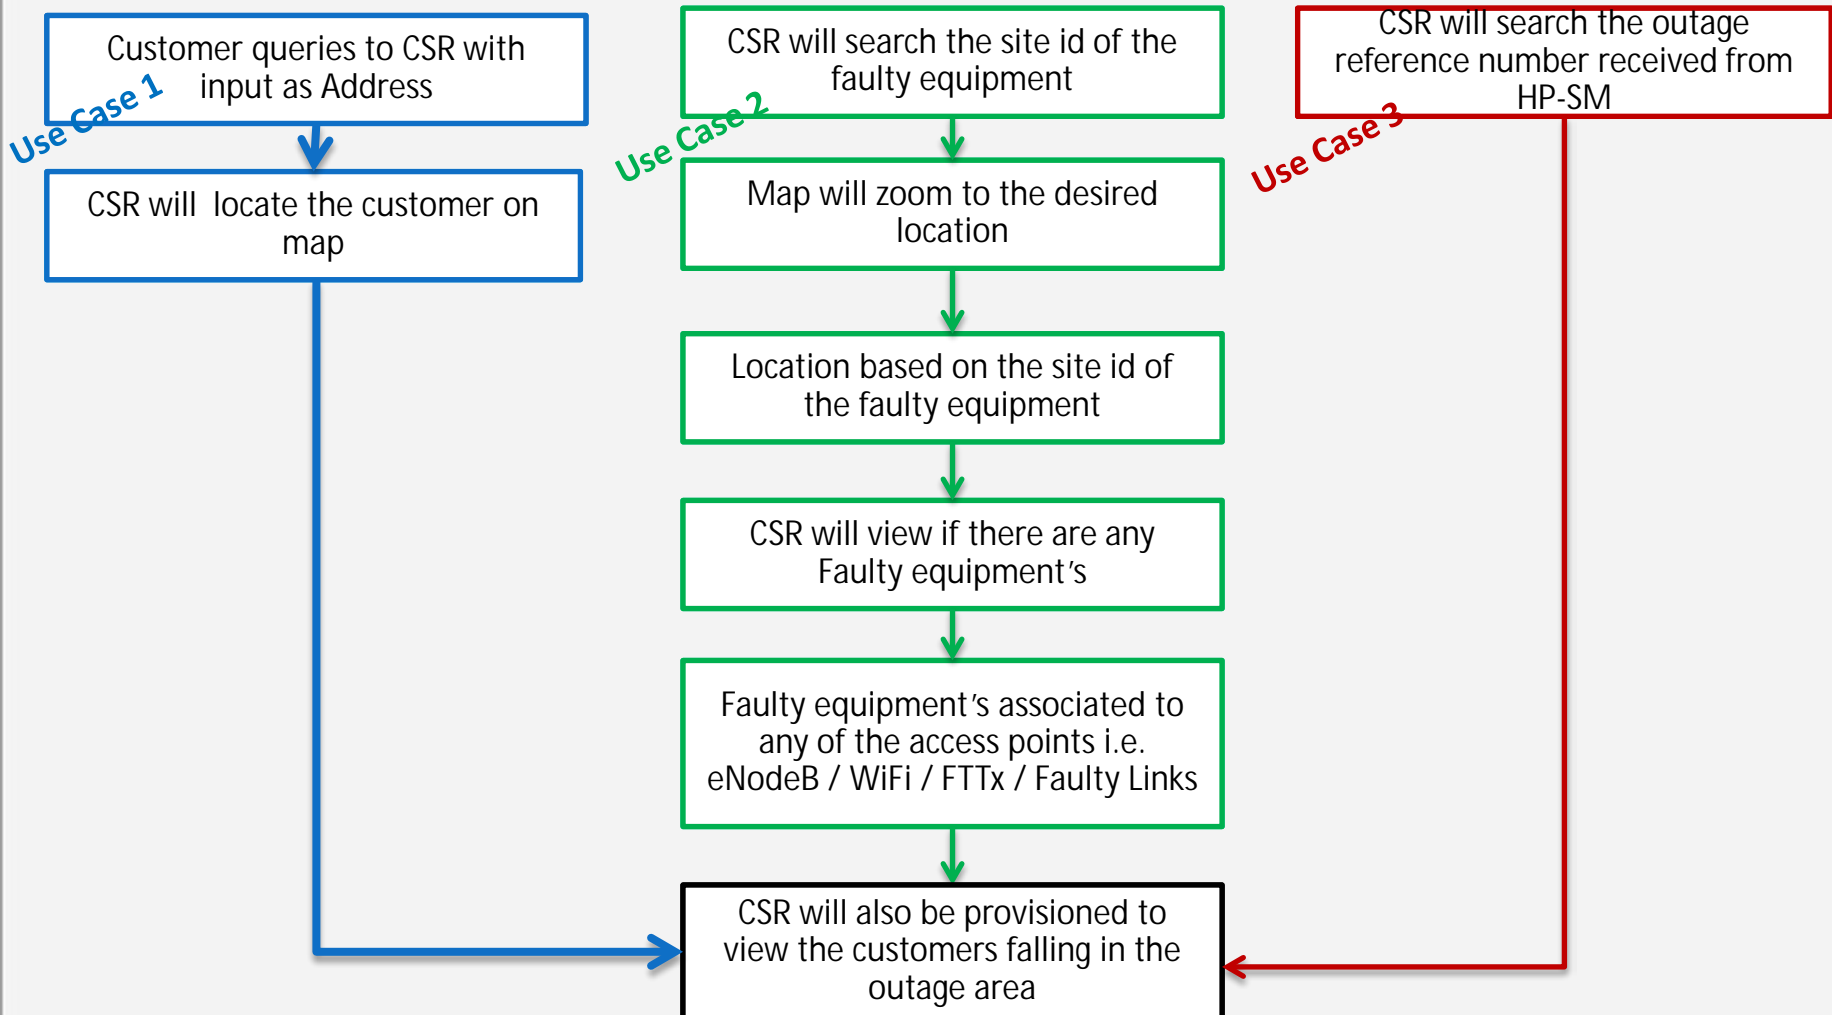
Customer queries to CSR with input as Address

Use Case 1

CSR will locate the customer on map

CSR will search the site id of the faulty equipment

Use Case 2

Map will zoom to the desired location

Location based on the site id of the faulty equipment

CSR will view if there are any Faulty equipment's

Faulty equipment's associated to any of the access points i.e. eNodeB / WiFi / FTTx / Faulty Links

CSR will search the outage reference number received from HP-SM

Use Case 3

CSR will also be provisioned to view the customers falling in the outage area